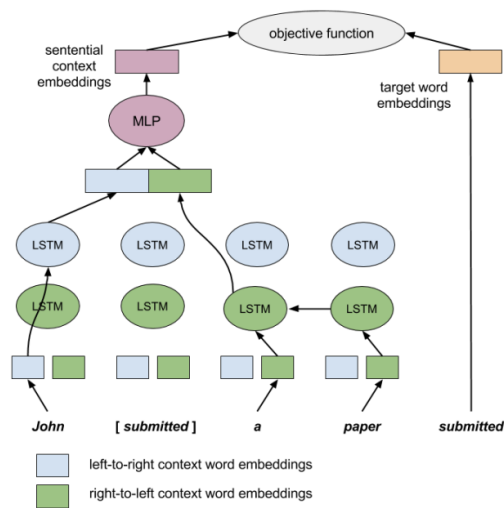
objective function

sentential context embeddings

target word embeddings

MLP

LSTM

LSTM

LSTM

LSTM

LSTM

LSTM

LSTM

LSTM

John

[ submitted ]

a

paper

submitted

left-to-right context word embeddings

right-to-left context word embeddings